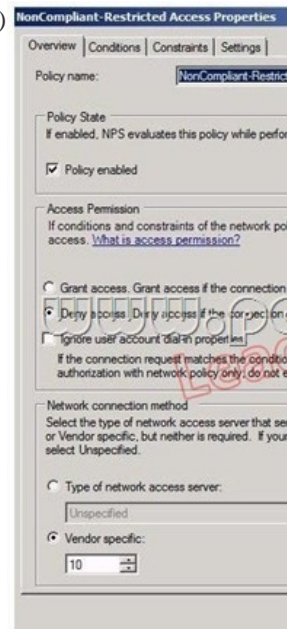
NonCompliant-Restricted Access Properties

Overview | Conditions | Constraints | Settings |

Policy name: NonCompliant-Restrict

Policy State
If enabled, NPS evaluates this policy while perfor

☑ Policy enabled

Access Permission
If conditions and constraints of the network po access. What is access permission?

○ Grant access. Grant access if the connection

● Deny access. Deny access if the connection

☐ Ignore user account dial-in properties
If the connection request matches the conditio authorization with network policy only; do not e

Network connection method
Select the type of network access server that se or Vendor specific, but neither is required. If your select Unspecified.

○ Type of network access server:
Unspecified

● Vendor specific:
10